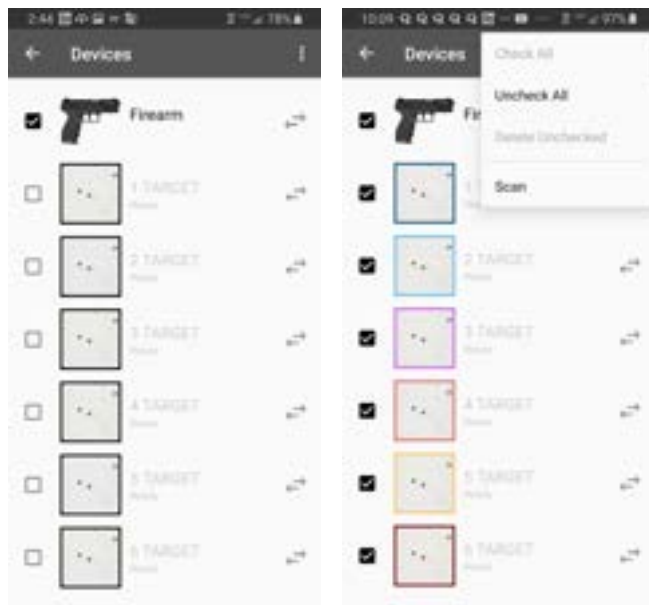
2:44 78%

Devices

Firearm

1 TARGET
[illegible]

2 TARGET
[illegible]

3 TARGET
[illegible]

4 TARGET
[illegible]

5 TARGET
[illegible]

6 TARGET
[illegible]

10:09 97%

Devices

Check All

Uncheck All

Delete Unchecked

Scan

Fi

1

2 TARGET
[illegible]

3 TARGET
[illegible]

4 TARGET
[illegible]

5 TARGET
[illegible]

6 TARGET
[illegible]